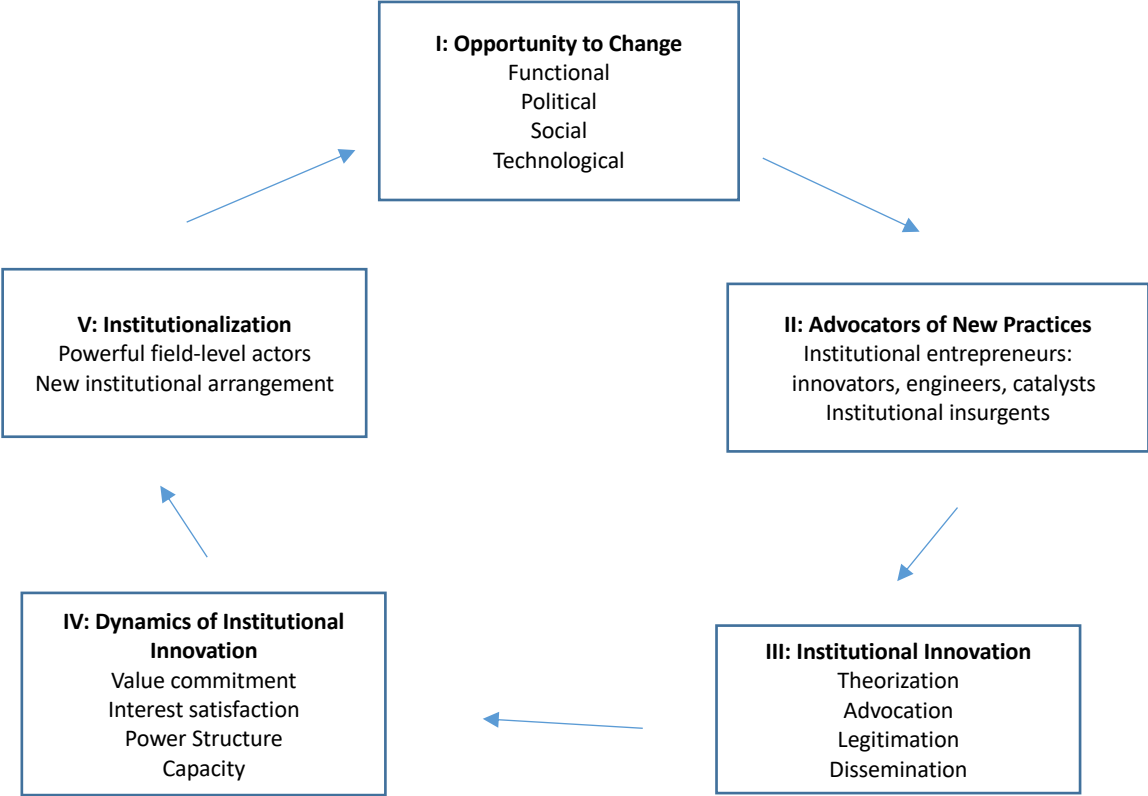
I: Opportunity to Change
Functional
Political
Social
Technological

II: Advocators of New Practices
Institutional entrepreneurs: innovators, engineers, catalysts
Institutional insurgents

III: Institutional Innovation
Theorization
Advocation
Legitimation
Dissemination

IV: Dynamics of Institutional Innovation
Value commitment
Interest satisfaction
Power Structure
Capacity

V: Institutionalization
Powerful field-level actors
New institutional arrangement